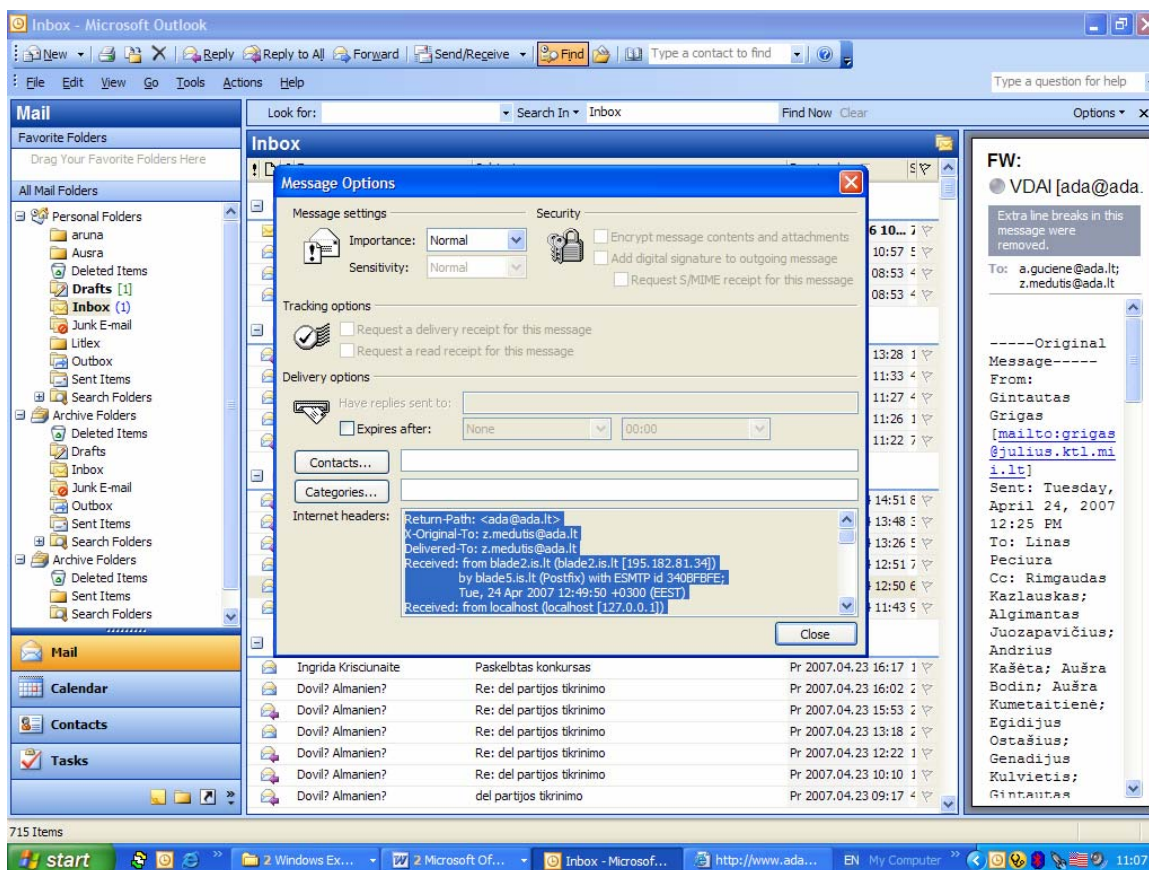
Inbox - Microsoft Outlook

New | Reply | Reply to All | Forward | Send/Receive | Find | Type a contact to find

File Edit View Go Tools Actions Help

Type a question for help

Mail

Look for: | Search In ▾ Inbox | Find Now | Clear | Options ▾

Favorite Folders

Drag Your Favorite Folders Here

All Mail Folders

Personal Folders
aruna
Ausra
Deleted Items
Drafts [1]
Inbox (1)
Junk E-mail
Litlex
Outbox
Sent Items
Search Folders
Archive Folders
Deleted Items
Drafts
Inbox
Junk E-mail
Outbox
Sent Items
Search Folders
Archive Folders
Deleted Items
Sent Items
Search Folders

Mail
Calendar
Contacts
Tasks

Inbox

Message Options

Message settings
Importance: Normal
Sensitivity: Normal

Security
Encrypt message contents and attachments
Add digital signature to outgoing message
Request S/MIME receipt for this message

Tracking options
Request a delivery receipt for this message
Request a read receipt for this message

Delivery options
Have replies sent to:
Expires after: None 00:00

Contacts...
Categories...

Internet headers:
Return-Path: <ada@ada.lt>
X-Original-To: z.medutis@ada.lt
Delivered-To: z.medutis@ada.lt
Received: from blade2.is.lt (blade2.is.lt [195.182.81.34])
by blade5.is.lt (Postfix) with ESMTP id 340BFBFE;
Tue, 24 Apr 2007 12:49:50 +0300 (EEST)
Received: from localhost (localhost [127.0.0.1])

Close

6 10...
10:57
08:53
08:53
13:28
11:33
11:27
11:26
11:22
14:51
13:48
13:26
12:51
12:50
11:43

| From | Subject | Received |
|---|---|---|
| Ingrida Krisciunaite | Paskelbtas konkursas | Pr 2007.04.23 16:17 |
| Dovil? Almanien? | Re: del partijos tikrinimo | Pr 2007.04.23 16:02 |
| Dovil? Almanien? | Re: del partijos tikrinimo | Pr 2007.04.23 15:53 |
| Dovil? Almanien? | Re: del partijos tikrinimo | Pr 2007.04.23 13:18 |
| Dovil? Almanien? | Re: del partijos tikrinimo | Pr 2007.04.23 12:22 |
| Dovil? Almanien? | Re: del partijos tikrinimo | Pr 2007.04.23 10:10 |
| Dovil? Almanien? | del partijos tikrinimo | Pr 2007.04.23 09:17 |

FW:
VDAI [ada@ada.

Extra line breaks in this message were removed.

To: a.guciene@ada.lt; z.medutis@ada.lt

-----Original Message-----
From: Gintautas Grigas [mailto:grigas@julius.ktl.mii.lt]
Sent: Tuesday, April 24, 2007 12:25 PM
To: Linas Peciura
Cc: Rimgaudas Kazlauskas; Algimantas Juozapavičius; Andrius Kašėta; Aušra Bodin; Aušra Kumetaitienė; Egidijus Ostašius; Genadijus Kulvietis; Gintautas

715 Items

start | 2 Windows Ex... | 2 Microsoft Of... | Inbox - Microsof... | http://www.ada... | EN My Computer | 11:07